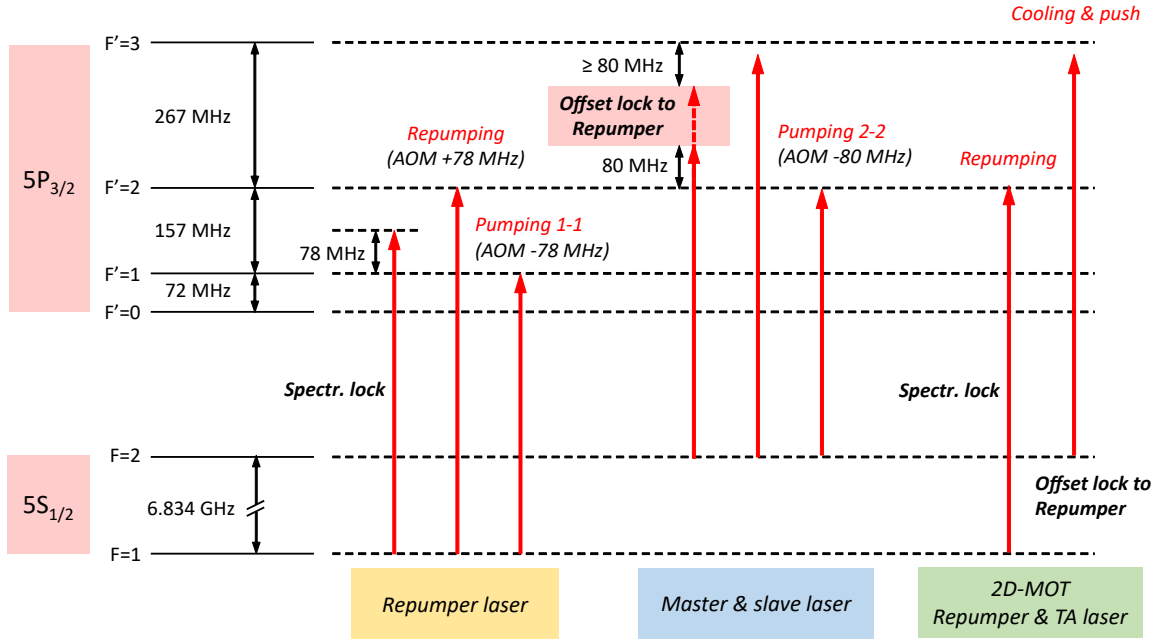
Cooling & push

$5P_{3/2}$

F'=3

267 MHz

F'=2

157 MHz

78 MHz

F'=1

72 MHz

F'=0

$\geq$ 80 MHz

Offset lock to Repumper

80 MHz

Repumping
(AOM +78 MHz)

Pumping 1-1
(AOM -78 MHz)

Pumping 2-2
(AOM -80 MHz)

Repumping

Spectr. lock

Spectr. lock

$5S_{1/2}$

F=2

6.834 GHz

F=1

Offset lock to Repumper

Repumper laser

Master & slave laser

2D-MOT Repumper & TA laser